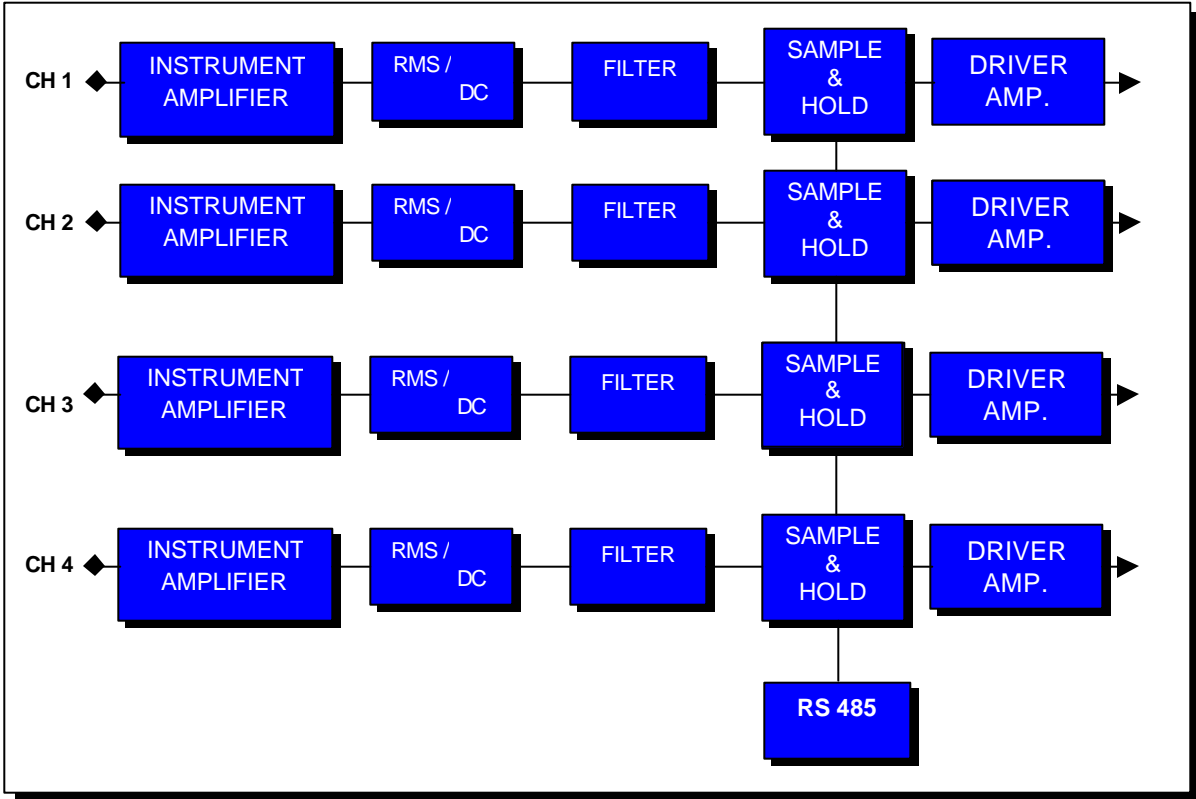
CH 1
INSTRUMENT AMPLIFIER
RMS / DC
FILTER
SAMPLE & HOLD
DRIVER AMP.

CH 2
INSTRUMENT AMPLIFIER
RMS / DC
FILTER
SAMPLE & HOLD
DRIVER AMP.

CH 3
INSTRUMENT AMPLIFIER
RMS / DC
FILTER
SAMPLE & HOLD
DRIVER AMP.

CH 4
INSTRUMENT AMPLIFIER
RMS / DC
FILTER
SAMPLE & HOLD
DRIVER AMP.

RS 485